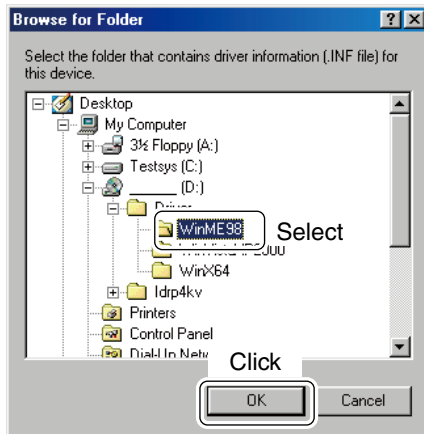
Browse for Folder

?
X

Select the folder that contains driver information (.INF file) for this device.

Desktop
My Computer
3½ Floppy (A:)
Testsys (C:)
_____ (D:)
Driver
WinME98
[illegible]2000
WinX64
ldrp4kv
Printers
Control Panel
Dial-Up Netw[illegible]

Select

Click

OK

Cancel